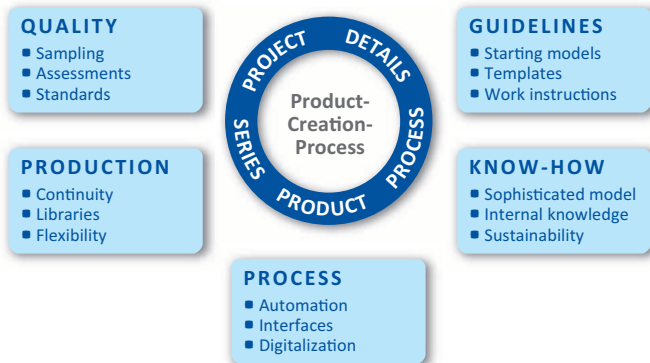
QUALITY
■ Sampling
■ Assessments
■ Standards

GUIDELINES
■ Starting models
■ Templates
■ Work instructions

PROJECT DETAILS PROCESS PRODUCT SERIES

Product-Creation-Process

PRODUCTION
■ Continuity
■ Libraries
■ Flexibility

KNOW-HOW
■ Sophisticated model
■ Internal knowledge
■ Sustainability

PROCESS
■ Automation
■ Interfaces
■ Digitalization